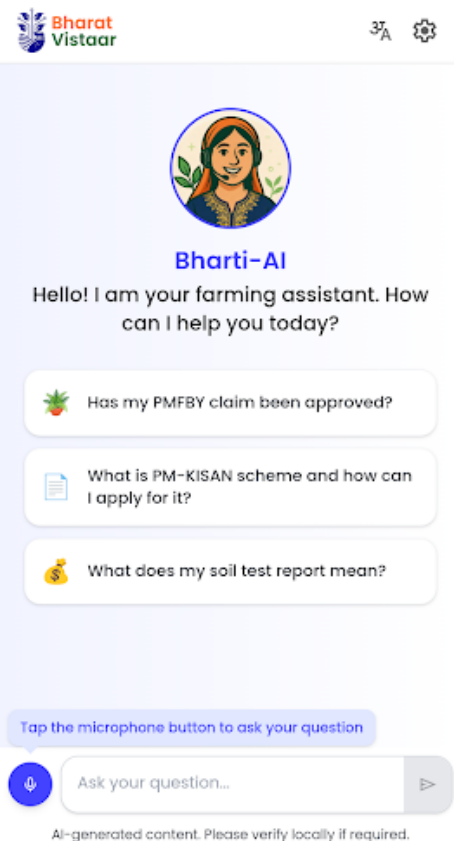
Bharat Vistaar

Bharti-AI

Hello! I am your farming assistant. How can I help you today?

Has my PMFBY claim been approved?

What is PM-KISAN scheme and how can I apply for it?

What does my soil test report mean?

Tap the microphone button to ask your question

Ask your question...

AI-generated content. Please verify locally if required.